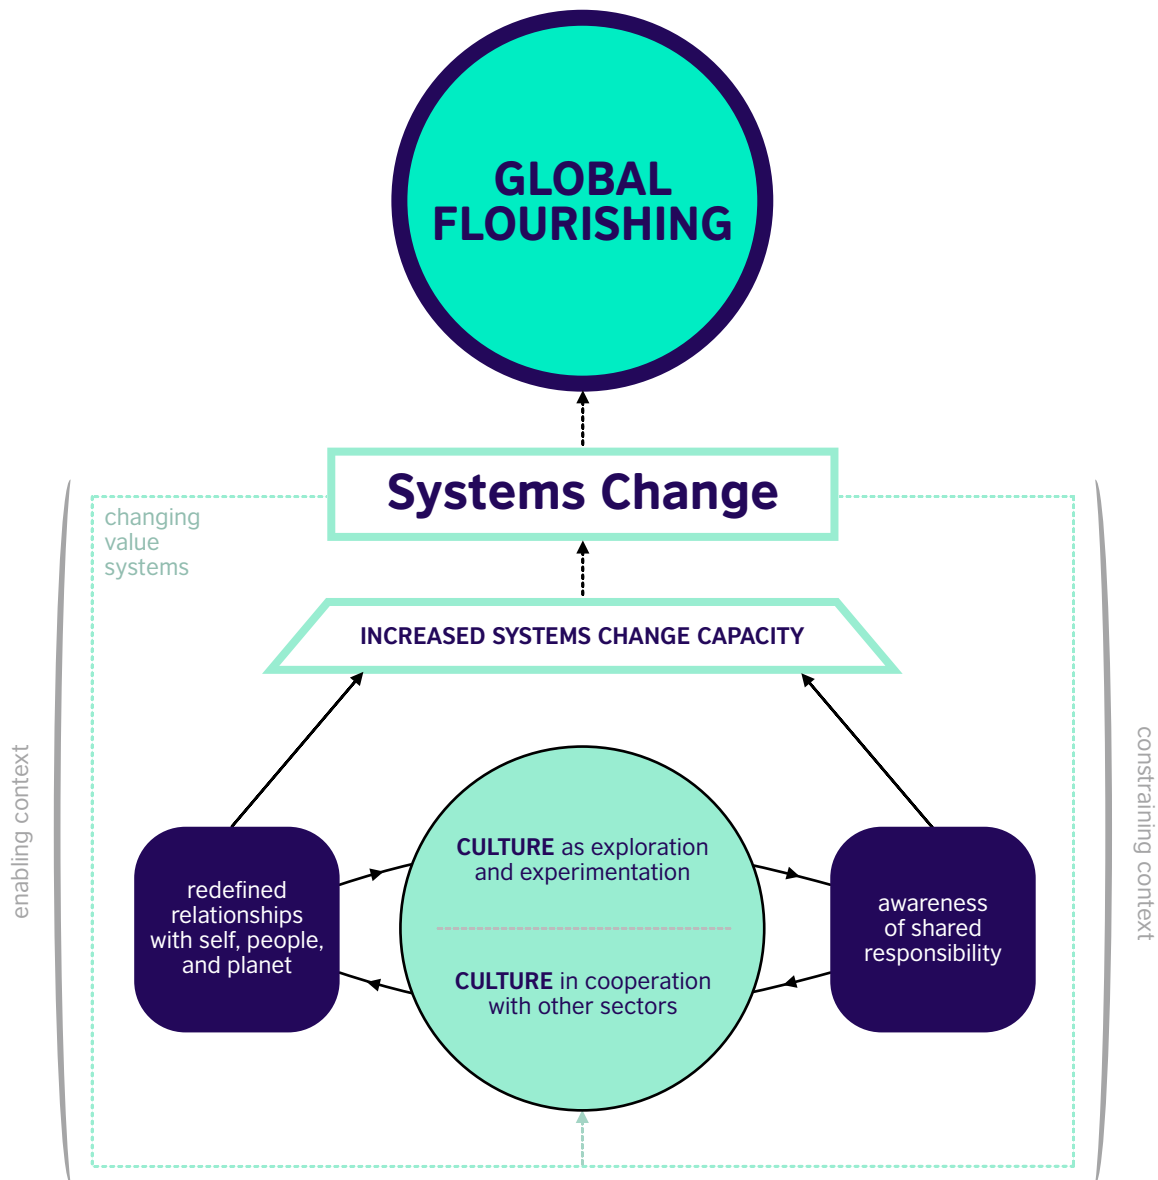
GLOBAL FLOURISHING

Systems Change

changing value systems

INCREASED SYSTEMS CHANGE CAPACITY

enabling context

redefined relationships with self, people, and planet

CULTURE as exploration and experimentation

CULTURE in cooperation with other sectors

awareness of shared responsibility

constraining context